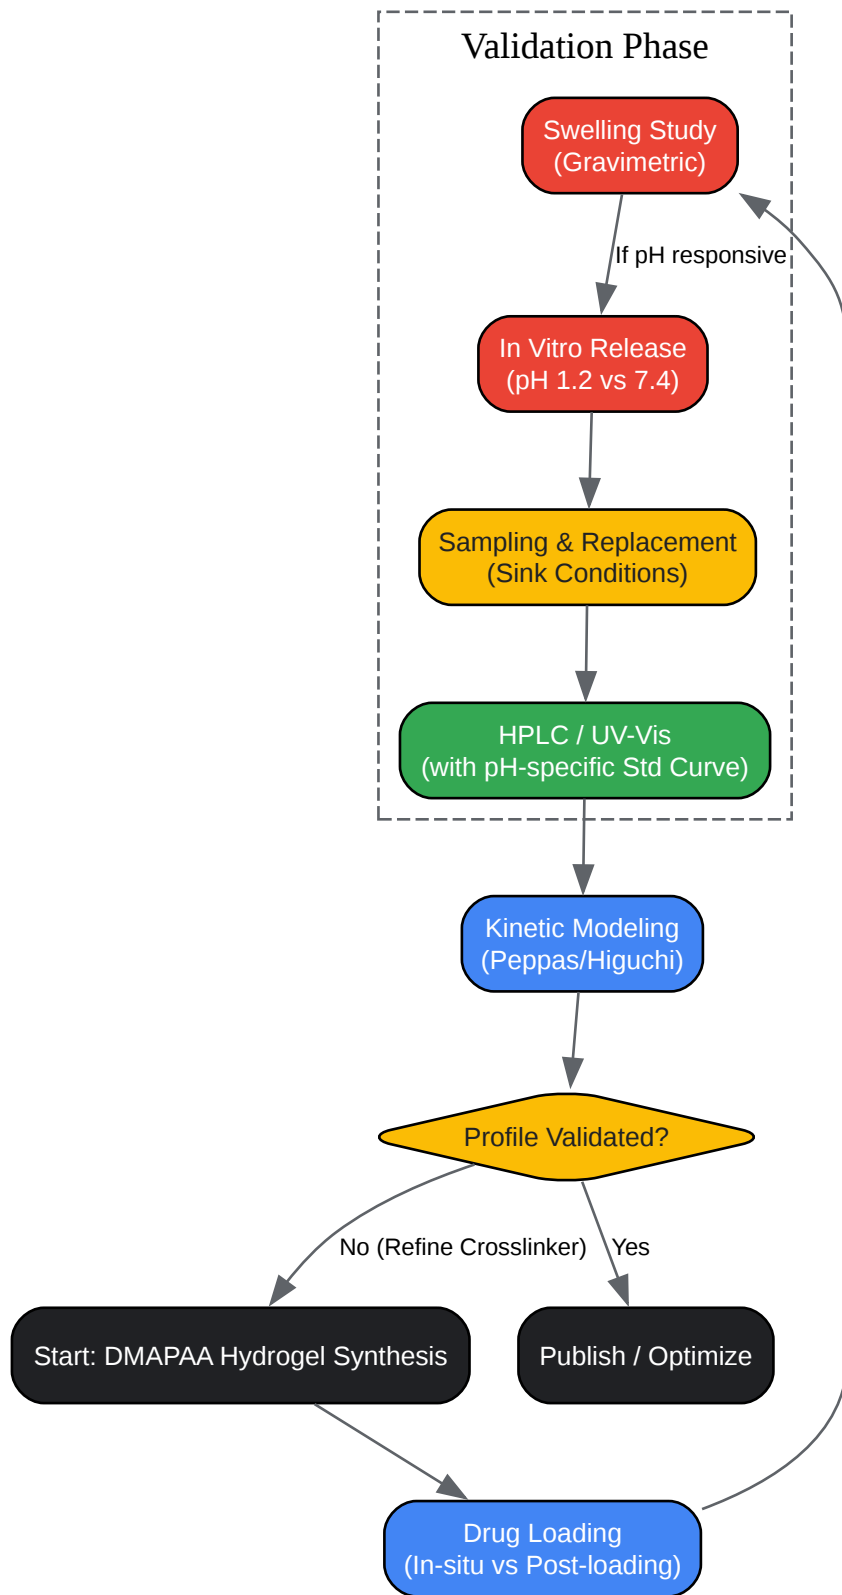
Validation Phase

Swelling Study
(Gravimetric)

If pH responsive

In Vitro Release
(pH 1.2 vs 7.4)

Sampling & Replacement
(Sink Conditions)

HPLC / UV-Vis
(with pH-specific Std Curve)

Kinetic Modeling
(Peppas/Higuchi)

Profile Validated?

No (Refine Crosslinker)

Yes

Start: DMAPAA Hydrogel Synthesis

Publish / Optimize

Drug Loading
(In-situ vs Post-loading)